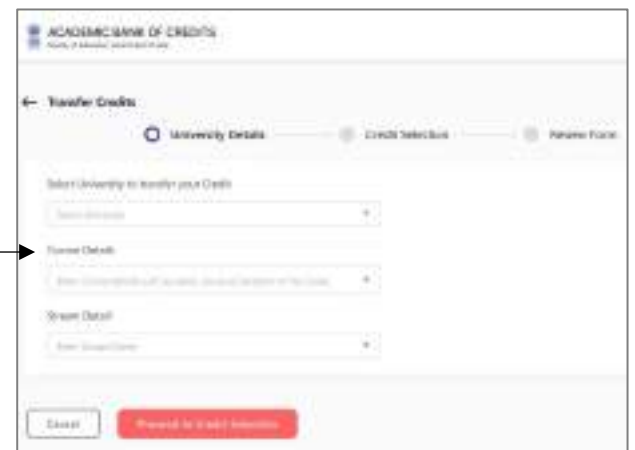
ACADEMIC BANK OF CREDITS
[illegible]

← Transfer Credits

University Details
Credit Selection
Review Form

Select University to transfer your Credit
Select University

Course Details
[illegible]

Stream Detail
Enter Stream Name

Cancel
Proceed to Credit Selection